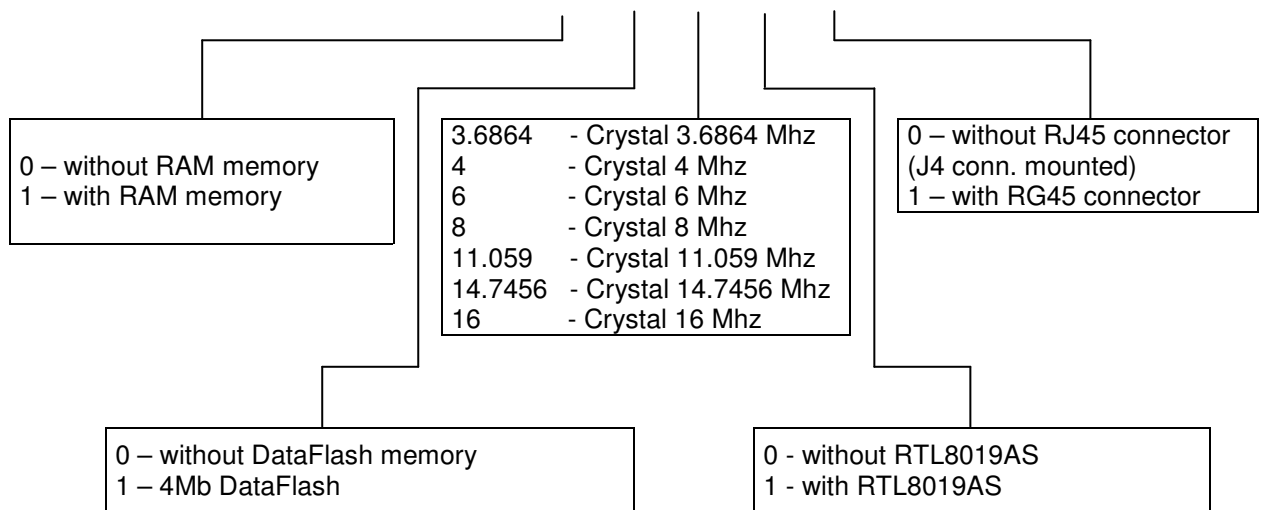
0 – without RAM memory
1 – with RAM memory

3.6864 - Crystal 3.6864 Mhz
4 - Crystal 4 Mhz
6 - Crystal 6 Mhz
8 - Crystal 8 Mhz
11.059 - Crystal 11.059 Mhz
14.7456 - Crystal 14.7456 Mhz
16 - Crystal 16 Mhz

0 – without RJ45 connector (J4 conn. mounted)
1 – with RG45 connector

0 – without DataFlash memory
1 – 4Mb DataFlash

0 - without RTL8019AS
1 - with RTL8019AS